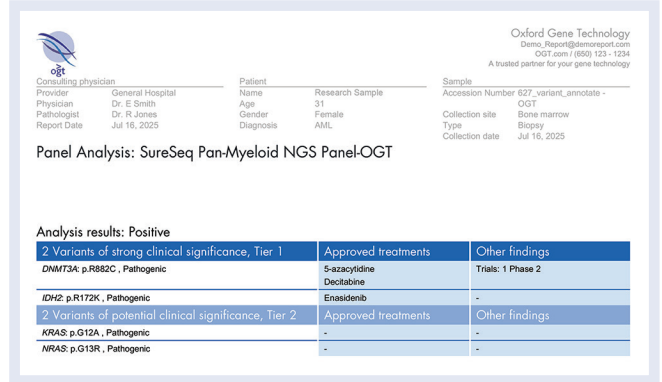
ogt

Oxford Gene Technology
Demo_Report@demoreport.com
OGT.com / (650) 123 - 1234
A trusted partner for your gene technology

Consulting physician
Provider General Hospital
Physician Dr. E Smith
Pathologist Dr. R Jones
Report Date Jul 16, 2025

Patient
Name Research Sample
Age 31
Gender Female
Diagnosis AML

Sample
Accession Number 627_variant_annotate - OGT
Collection site Bone marrow
Type Biopsy
Collection date Jul 16, 2025

Panel Analysis: SureSeq Pan-Myeloid NGS Panel-OGT

Analysis results: Positive

| 2 Variants of strong clinical significance, Tier 1 | Approved treatments | Other findings |
|---|---|---|
| *DNMT3A*: p.R882C , Pathogenic | 5-azacytidine<br>Decitabine | Trials: 1 Phase 2 |
| *IDH2*: p.R172K , Pathogenic | Enasidenib | - |
| **2 Variants of potential clinical significance, Tier 2** | **Approved treatments** | **Other findings** |
| *KRAS*: p.G12A , Pathogenic | - | - |
| *NRAS*: p.G13R , Pathogenic | - | - |